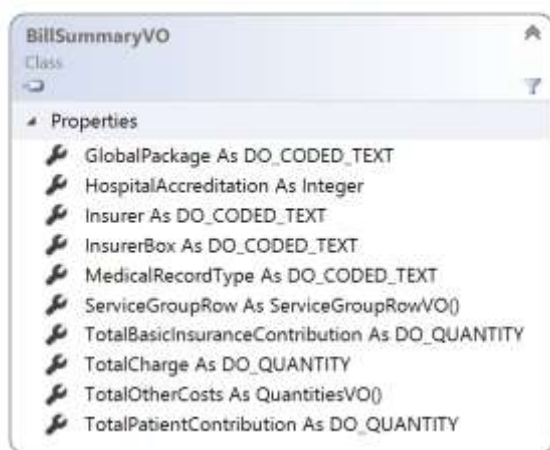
BillSummaryVO
Class

Properties
GlobalPackage As DO_CODED_TEXT
HospitalAccreditation As Integer
Insurer As DO_CODED_TEXT
InsurerBox As DO_CODED_TEXT
MedicalRecordType As DO_CODED_TEXT
ServiceGroupRow As ServiceGroupRowVO()
TotalBasicInsuranceContribution As DO_QUANTITY
TotalCharge As DO_QUANTITY
TotalOtherCosts As QuantitiesVO()
TotalPatientContribution As DO_QUANTITY